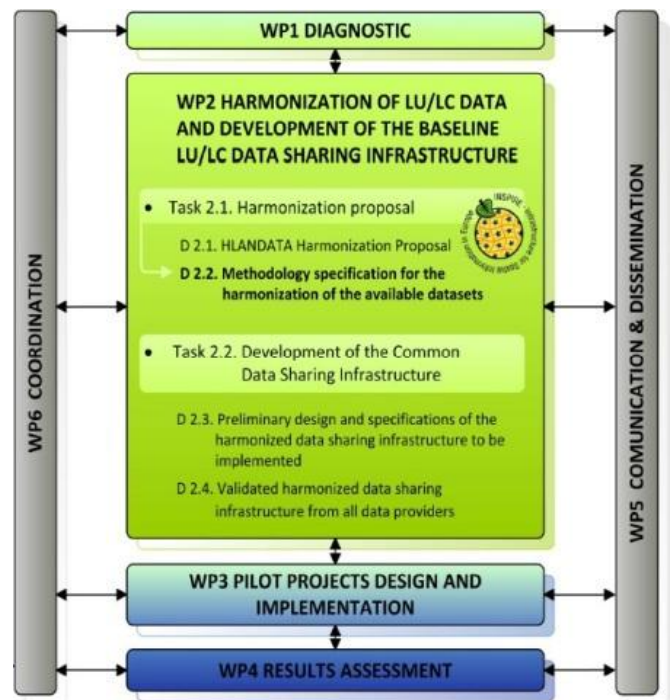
WP1 DIAGNOSTIC

WP2 HARMONIZATION OF LU/LC DATA AND DEVELOPMENT OF THE BASELINE LU/LC DATA SHARING INFRASTRUCTURE

• Task 2.1. Harmonization proposal

INSPIRE Infrastructure for Spatial Information in Europe

D 2.1. HLANDATA Harmonization Proposal

D 2.2. Methodology specification for the harmonization of the available datasets

• Task 2.2. Development of the Common Data Sharing Infrastructure

D 2.3. Preliminary design and specifications of the harmonized data sharing infrastructure to be implemented

D 2.4. Validated harmonized data sharing infrastructure from all data providers

WP3 PILOT PROJECTS DESIGN AND IMPLEMENTATION

WP4 RESULTS ASSESSMENT

WP6 COORDINATION

WP5 COMUNICATION & DISSEMINATION